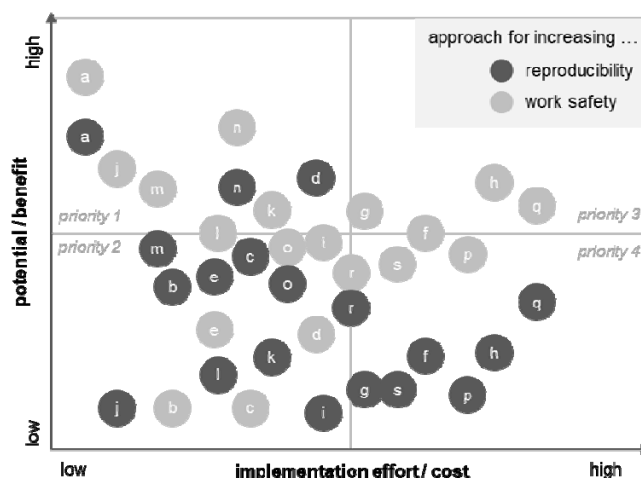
approach for increasing ...
reproducibility
work safety

high
potential / benefit
low

low
implementation effort / cost
high

priority 1
priority 2
priority 3
priority 4

a
a
n
j
m
n
d
h
q
k
g
f
l
o
i
m
c
p
e
r
s
b
o
q
r
e
d
k
h
f
l
g
s
j
b
c
i
p